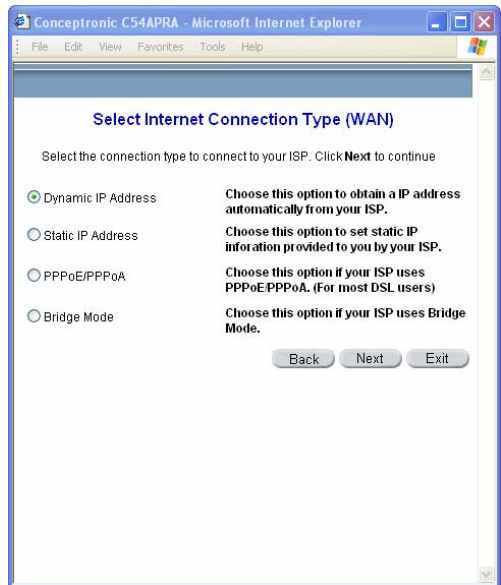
Conceptronic C54APRA - Microsoft Internet Explorer

File Edit View Favorites Tools Help

Select Internet Connection Type (WAN)

Select the connection type to connect to your ISP. Click **Next** to continue

| | |
|---|---|
| Dynamic IP Address | Choose this option to obtain a IP address automatically from your ISP. |
| Static IP Address | Choose this option to set static IP inforation provided to you by your ISP. |
| PPPoE/PPPoA | Choose this option if your ISP uses PPPoE/PPPoA. (For most DSL users) |
| Bridge Mode | Choose this option if your ISP uses Bridge Mode. |

Back Next Exit